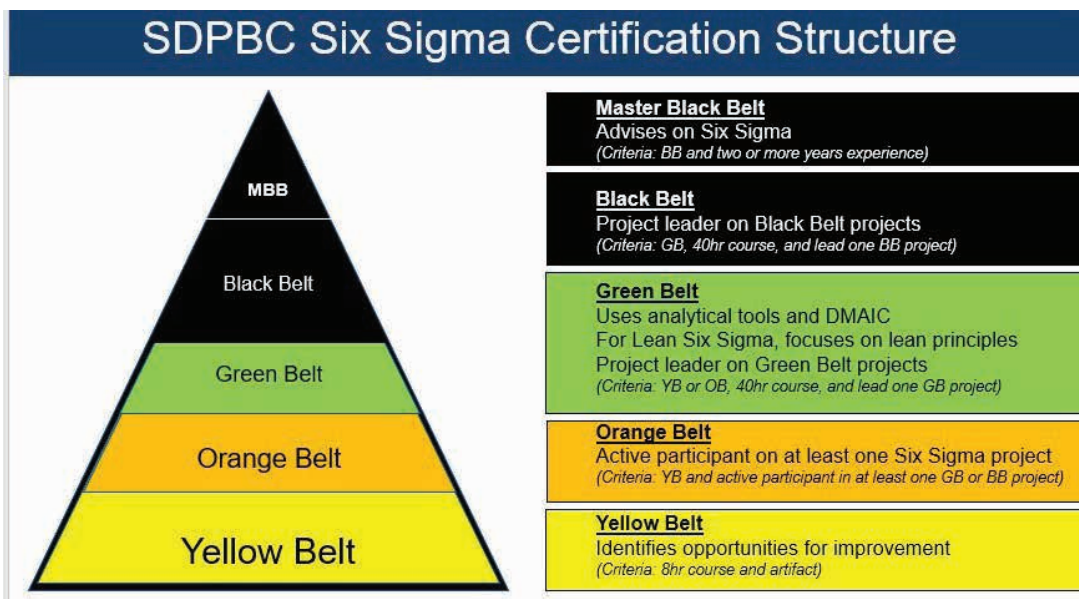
SDPBC Six Sigma Certification Structure

MBB

Black Belt

Green Belt

Orange Belt

Yellow Belt

Master Black Belt
Advises on Six Sigma
(Criteria: BB and two or more years experience)

Black Belt
Project leader on Black Belt projects
(Criteria: GB, 40hr course, and lead one BB project)

Green Belt
Uses analytical tools and DMAIC
For Lean Six Sigma, focuses on lean principles
Project leader on Green Belt projects
(Criteria: YB or OB, 40hr course, and lead one GB project)

Orange Belt
Active participant on at least one Six Sigma project
(Criteria: YB and active participant in at least one GB or BB project)

Yellow Belt
Identifies opportunities for improvement
(Criteria: 8hr course and artifact)